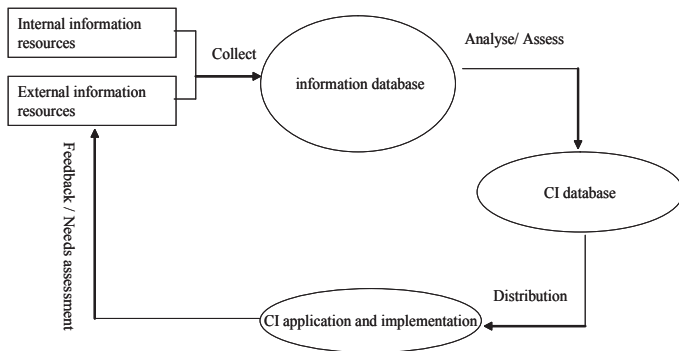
Internal information resources

External information resources

Collect

information database

Analyse/ Assess

CI database

Distribution

CI application and implementation

Feedback / Needs assessment